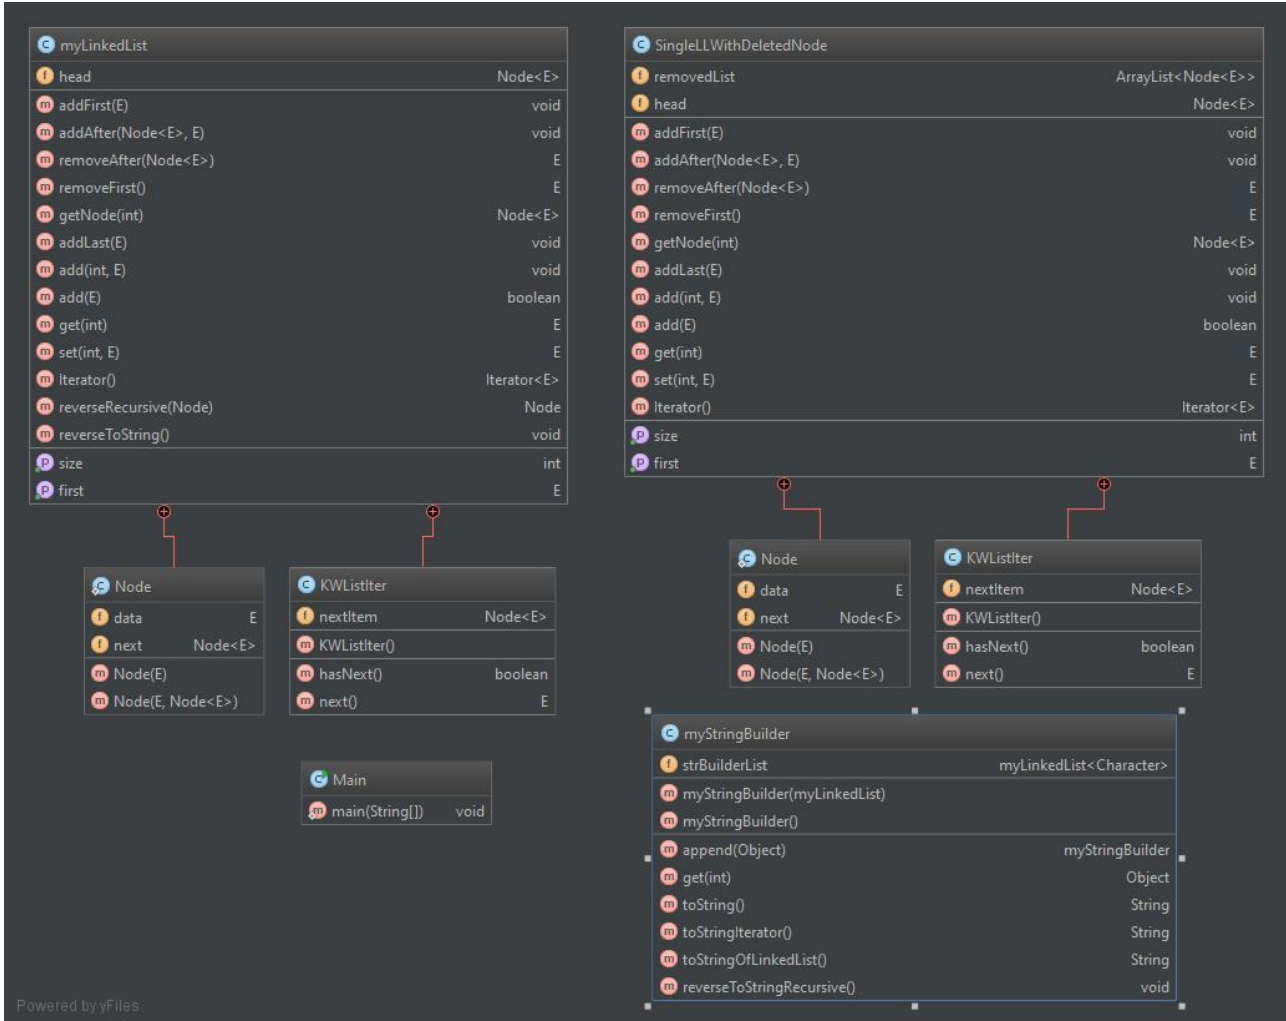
C myLinkedList

| | |
|---|---|
| f head | Node<E> |
| m addFirst(E) | void |
| m addAfter(Node<E>, E) | void |
| m removeAfter(Node<E>) | E |
| m removeFirst() | E |
| m getNode(int) | Node<E> |
| m addLast(E) | void |
| m add(int, E) | void |
| m add(E) | boolean |
| m get(int) | E |
| m set(int, E) | E |
| m Iterator() | Iterator<E> |
| m reverseRecursive(Node) | Node |
| m reverseToString() | void |
| P size | int |
| P first | E |

C Node

| | |
|---|---|
| f data | E |
| f next | Node<E> |
| m Node(E) | |
| m Node(E, Node<E>) | |

C KWListIter

| | |
|---|---|
| f nextItem | Node<E> |
| m KWListIter() | |
| m hasNext() | boolean |
| m next() | E |

C Main

| | |
|---|---|
| m main(String[]) | void |

C SingleLLWithDeletedNode

| | |
|---|---|
| f removedList | ArrayList<Node<E>> |
| f head | Node<E> |
| m addFirst(E) | void |
| m addAfter(Node<E>, E) | void |
| m removeAfter(Node<E>) | E |
| m removeFirst() | E |
| m getNode(int) | Node<E> |
| m addLast(E) | void |
| m add(int, E) | void |
| m add(E) | boolean |
| m get(int) | E |
| m set(int, E) | E |
| m Iterator() | Iterator<E> |
| P size | int |
| P first | E |

C Node

| | |
|---|---|
| f data | E |
| f next | Node<E> |
| m Node(E) | |
| m Node(E, Node<E>) | |

C KWListIter

| | |
|---|---|
| f nextItem | Node<E> |
| m KWListIter() | |
| m hasNext() | boolean |
| m next() | E |

C myStringBuilder

| | |
|---|---|
| f strBuilderList | myLinkedList<Character> |
| m myStringBuilder(myLinkedList) | |
| m myStringBuilder() | |
| m append(Object) | myStringBuilder |
| m get(int) | Object |
| m toString() | String |
| m toStringIterator() | String |
| m toStringOfLinkedList() | String |
| m reverseToStringRecursive() | void |

Powered by yFiles